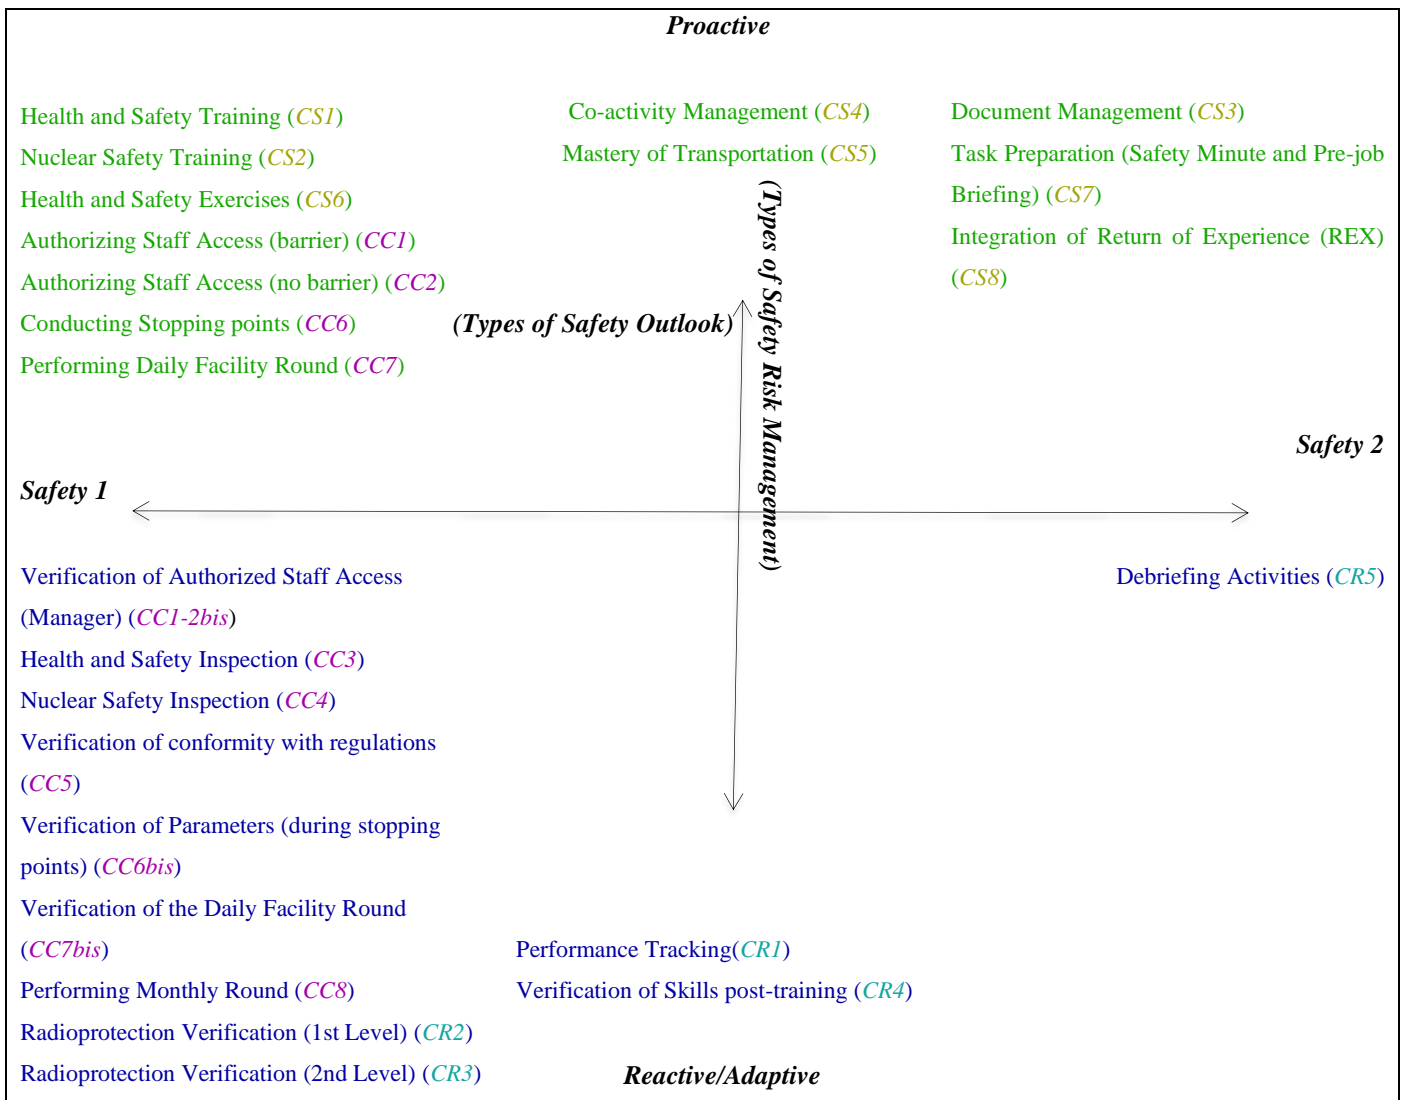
Proactive

Health and Safety Training (CS1)
Nuclear Safety Training (CS2)
Health and Safety Exercises (CS6)
Authorizing Staff Access (barrier) (CC1)
Authorizing Staff Access (no barrier) (CC2)
Conducting Stopping points (CC6)
Performing Daily Facility Round (CC7)

Co-activity Management (CS4)
Mastery of Transportation (CS5)

Document Management (CS3)
Task Preparation (Safety Minute and Pre-job Briefing) (CS7)
Integration of Return of Experience (REX) (CS8)

(Types of Safety Outlook)

(Types of Safety Risk Management)

Safety 2

Safety 1

Verification of Authorized Staff Access (Manager) (CC1-2bis)
Health and Safety Inspection (CC3)
Nuclear Safety Inspection (CC4)
Verification of conformity with regulations (CC5)
Verification of Parameters (during stopping points) (CC6bis)
Verification of the Daily Facility Round (CC7bis)
Performing Monthly Round (CC8)
Radioprotection Verification (1st Level) (CR2)
Radioprotection Verification (2nd Level) (CR3)

Debriefing Activities (CR5)

Performance Tracking(CR1)
Verification of Skills post-training (CR4)

Reactive/Adaptive